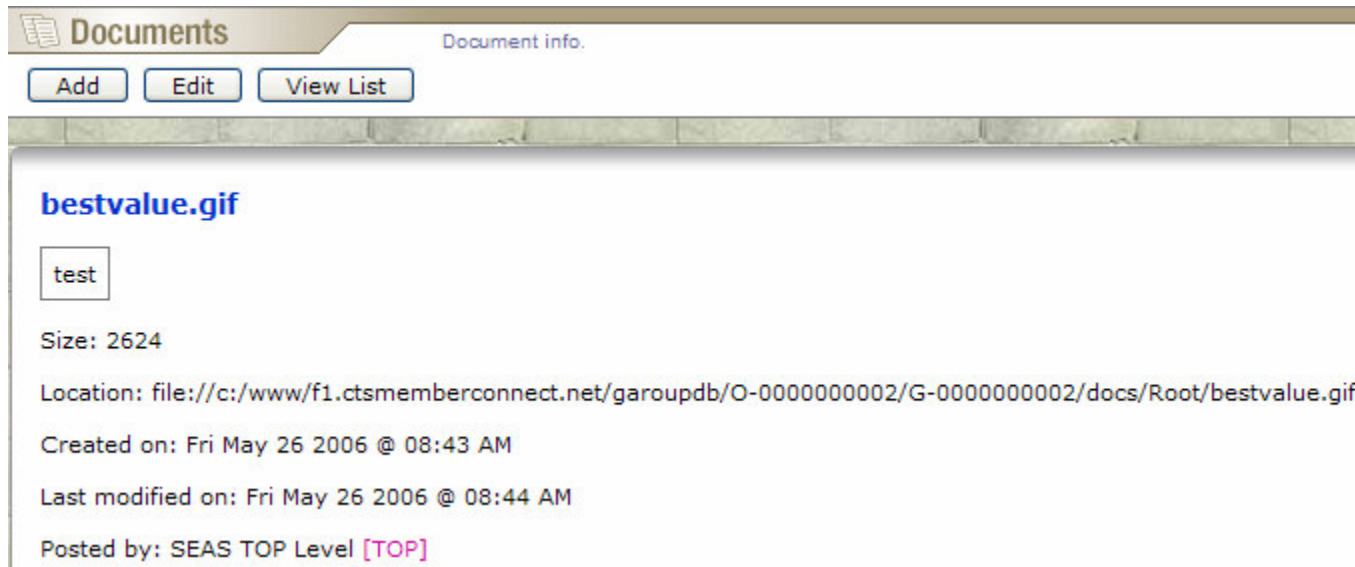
Documents

Document info.

Add Edit View List

bestvalue.gif

test

Size: 2624

Location: file://c:/www/f1.ctsmemberconnect.net/garoupdb/O-0000000002/G-0000000002/docs/Root/bestvalue.gif

Created on: Fri May 26 2006 @ 08:43 AM

Last modified on: Fri May 26 2006 @ 08:44 AM

Posted by: SEAS TOP Level [TOP]